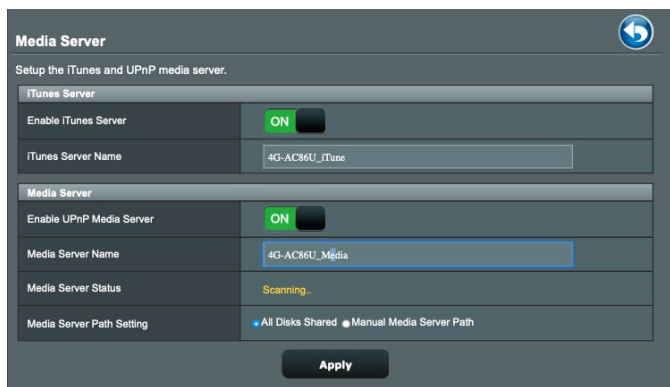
Media Server

Setup the iTunes and UPnP media server.

iTunes Server

| Enable iTunes Server | ON |
|---|---|
| iTunes Server Name | 4G-AC86U_iTune |

Media Server

| Enable UPnP Media Server | ON |
|---|---|
| Media Server Name | 4G-AC86U_Media |
| Media Server Status | Scanning.. |
| Media Server Path Setting | All Disks Shared Manual Media Server Path |

Apply